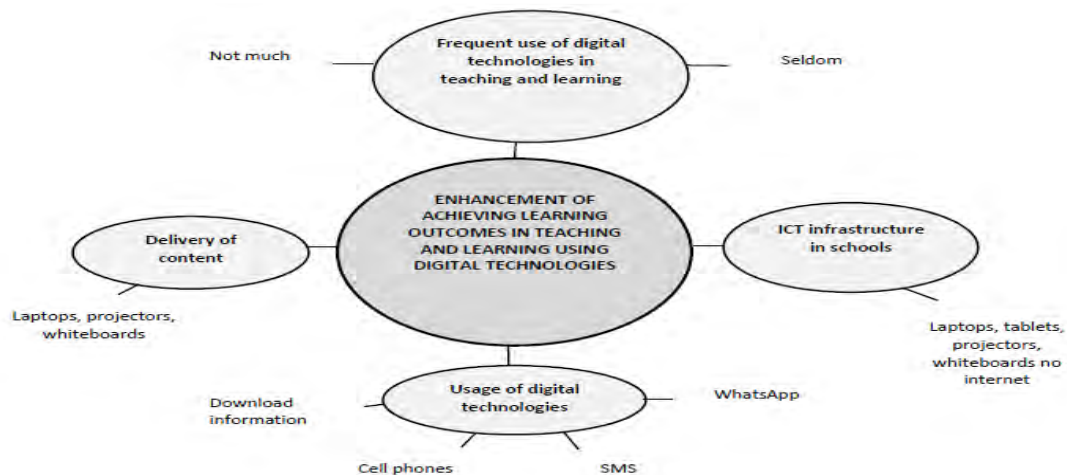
Not much

Frequent use of digital technologies in teaching and learning

Seldom

Delivery of content

ENHANCEMENT OF ACHIEVING LEARNING OUTCOMES IN TEACHING AND LEARNING USING DIGITAL TECHNOLOGIES

ICT infrastructure in schools

Laptops, projectors, whiteboards

Laptops, tablets, projectors, whiteboards no internet

Download information

Usage of digital technologies

WhatsApp

Cell phones

SMS